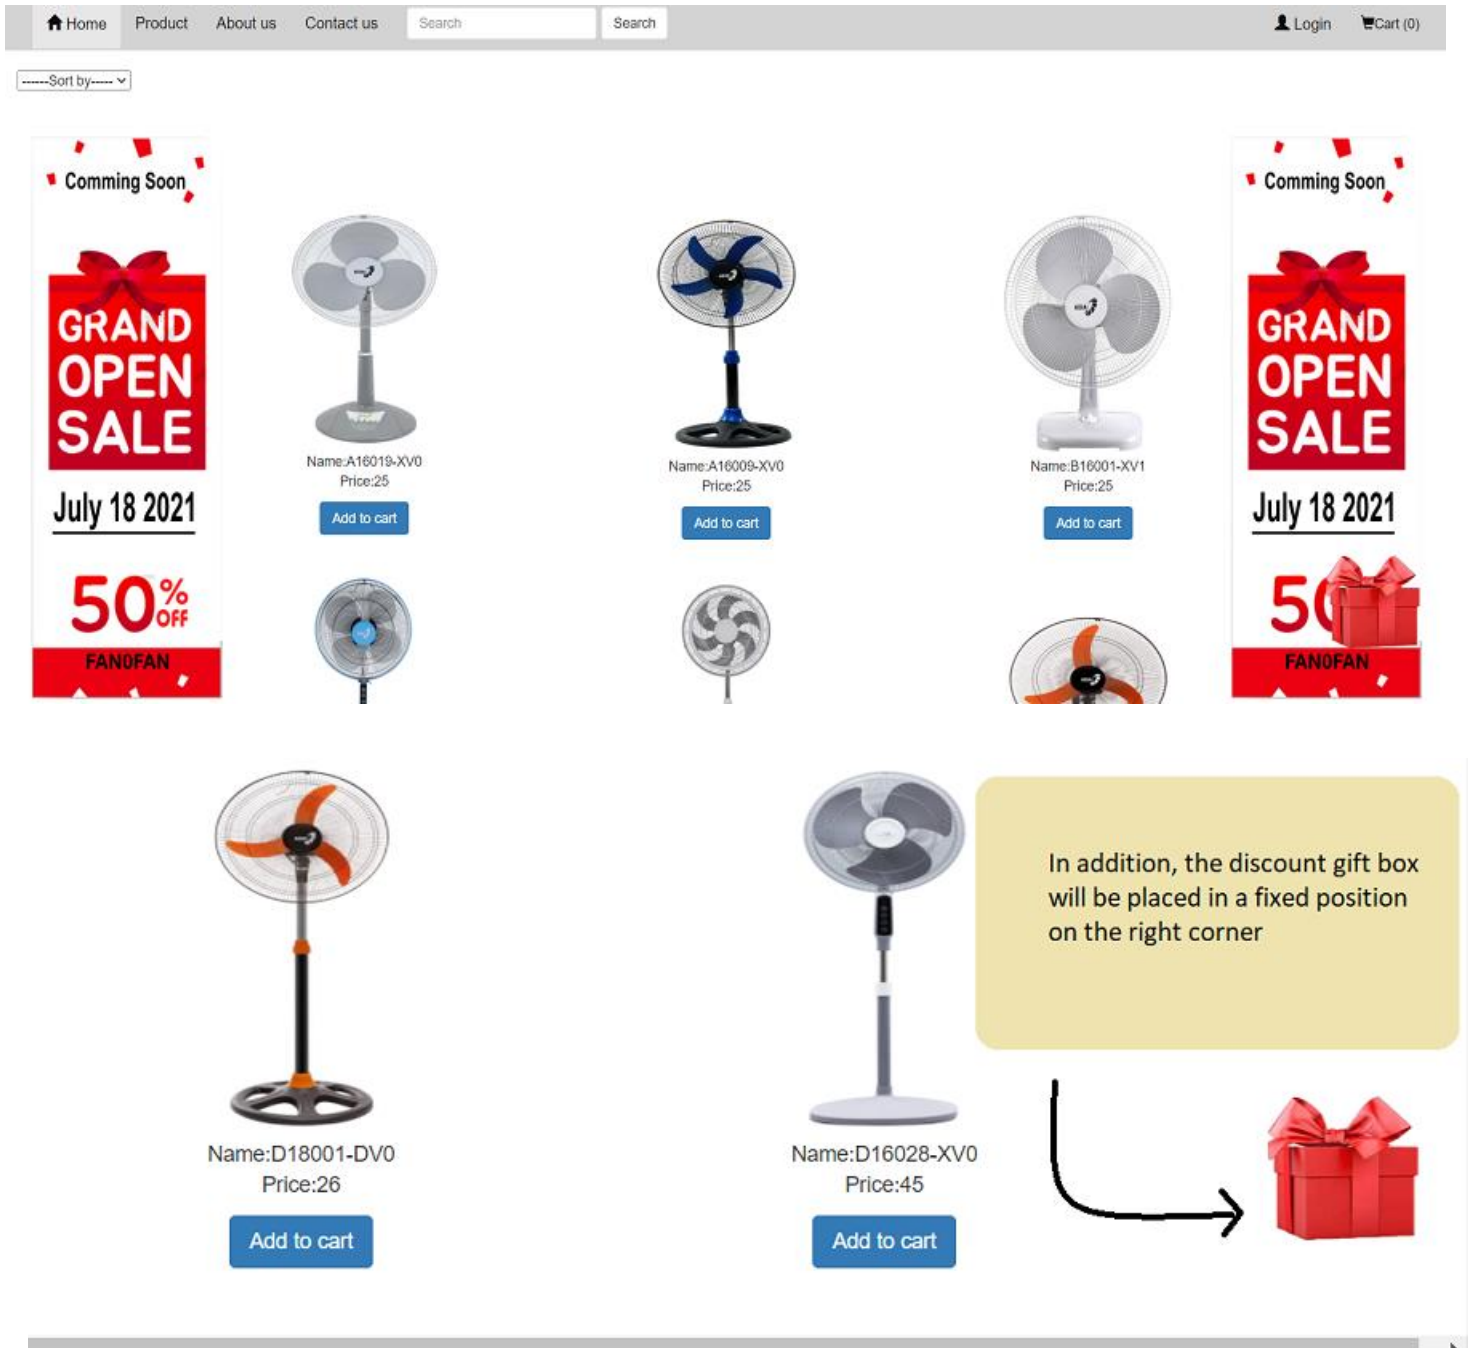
Home Product About us Contact us Search Search Login Cart (0)

------Sort by------

Comming Soon

GRAND OPEN SALE

July 18 2021

50% OFF

FANOFAN

Name:A16019-XV0
Price:25
Add to cart

Name:A16009-XV0
Price:25
Add to cart

Name:B16001-XV1
Price:25
Add to cart

Comming Soon

GRAND OPEN SALE

July 18 2021

5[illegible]

FANOFAN

Name:D18001-DV0
Price:26
Add to cart

Name:D16028-XV0
Price:45
Add to cart

In addition, the discount gift box will be placed in a fixed position on the right corner